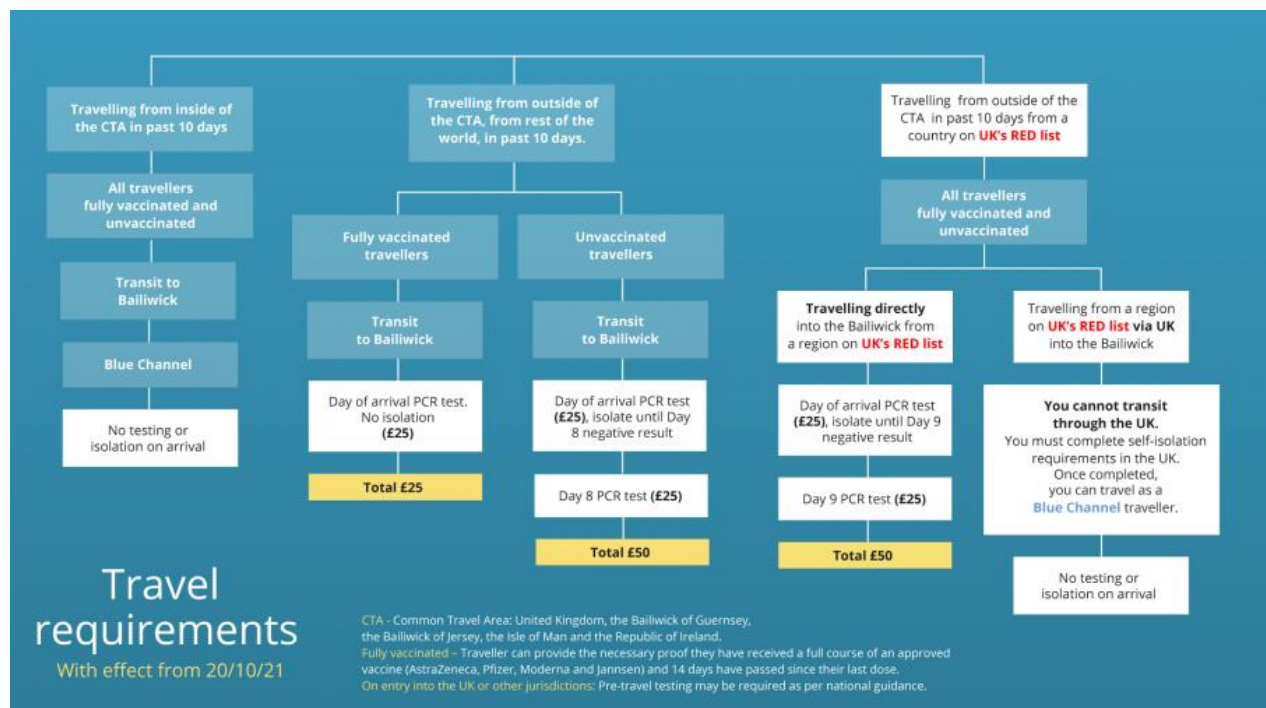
Travelling from inside of the CTA in past 10 days

All travellers fully vaccinated and unvaccinated

Transit to Bailiwick

Blue Channel

No testing or isolation on arrival

Travelling from outside of the CTA, from rest of the world, in past 10 days.

Fully vaccinated travellers

Transit to Bailiwick

Day of arrival PCR test. No isolation (£25)

Total £25

Unvaccinated travellers

Transit to Bailiwick

Day of arrival PCR test (£25), isolate until Day 8 negative result

Day 8 PCR test (£25)

Total £50

Travelling from outside of the CTA in past 10 days from a country on UK's RED list

All travellers fully vaccinated and unvaccinated

Travelling directly into the Bailiwick from a region on UK's RED list

Day of arrival PCR test (£25), isolate until Day 9 negative result

Day 9 PCR test (£25)

Total £50

Travelling from a region on UK's RED list via UK into the Bailiwick

You cannot transit through the UK. You must complete self-isolation requirements in the UK. Once completed, you can travel as a Blue Channel traveller.

No testing or isolation on arrival

Travel requirements
With effect from 20/10/21

CTA - Common Travel Area: United Kingdom, the Bailiwick of Guernsey, the Bailiwick of Jersey, the Isle of Man and the Republic of Ireland.
Fully vaccinated – Traveller can provide the necessary proof they have received a full course of an approved vaccine (AstraZeneca, Pfizer, Moderna and Jannsen) and 14 days have passed since their last dose.
On entry into the UK or other jurisdictions: Pre-travel testing may be required as per national guidance.